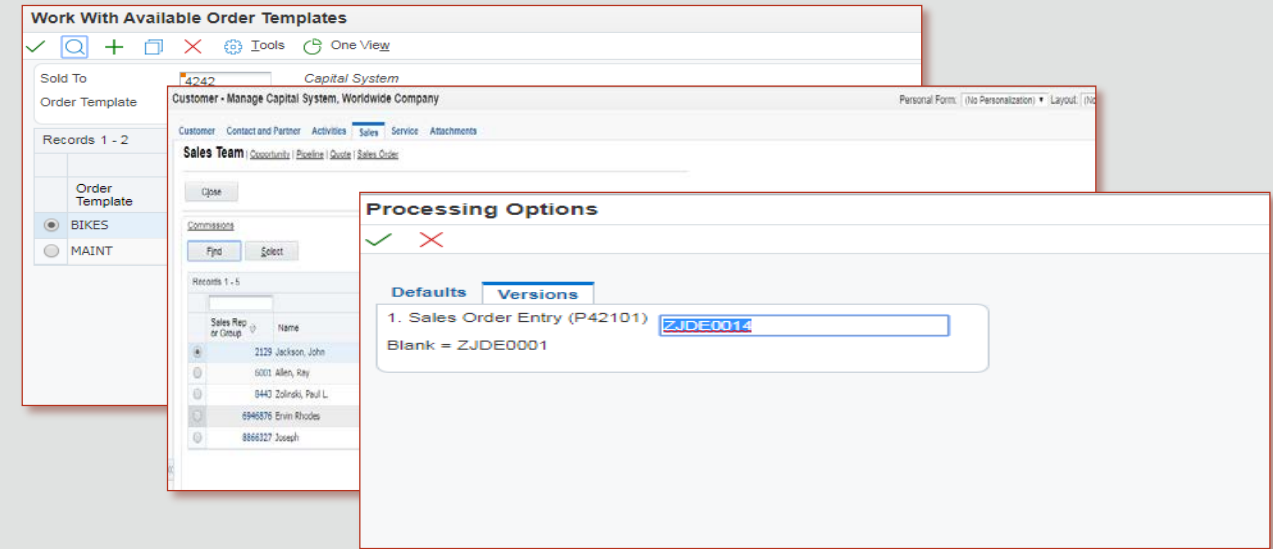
Work With Available Order Templates

Tools One View

Sold To 4242 Capital System

Order Template

Records 1 - 2

| | Order Template |
|---|---|
| ◉ | BIKES |
| ○ | MAINT |

Customer - Manage Capital System, Worldwide Company

Personal Form: (No Personalization) ▾ Layout: (No

Customer Contact and Partner Activities Sales Service Attachments

Sales Team | Opportunity | Pipeline | Quote | Sales Order

Close

Commissions

Find Select

Records 1 - 5

| | Sales Rep or Group | Name |
|---|---|---|
| ◉ | 2129 | Jackson, John |
| ○ | 6001 | Allen, Ray |
| ○ | 8443 | Zolinski, Paul L. |
| ○ | 6946876 | Ervin Rhodes |
| ○ | 8866327 | Joseph |

Processing Options

Defaults Versions

1. Sales Order Entry (P42101) ZJDE0014

Blank = ZJDE0001